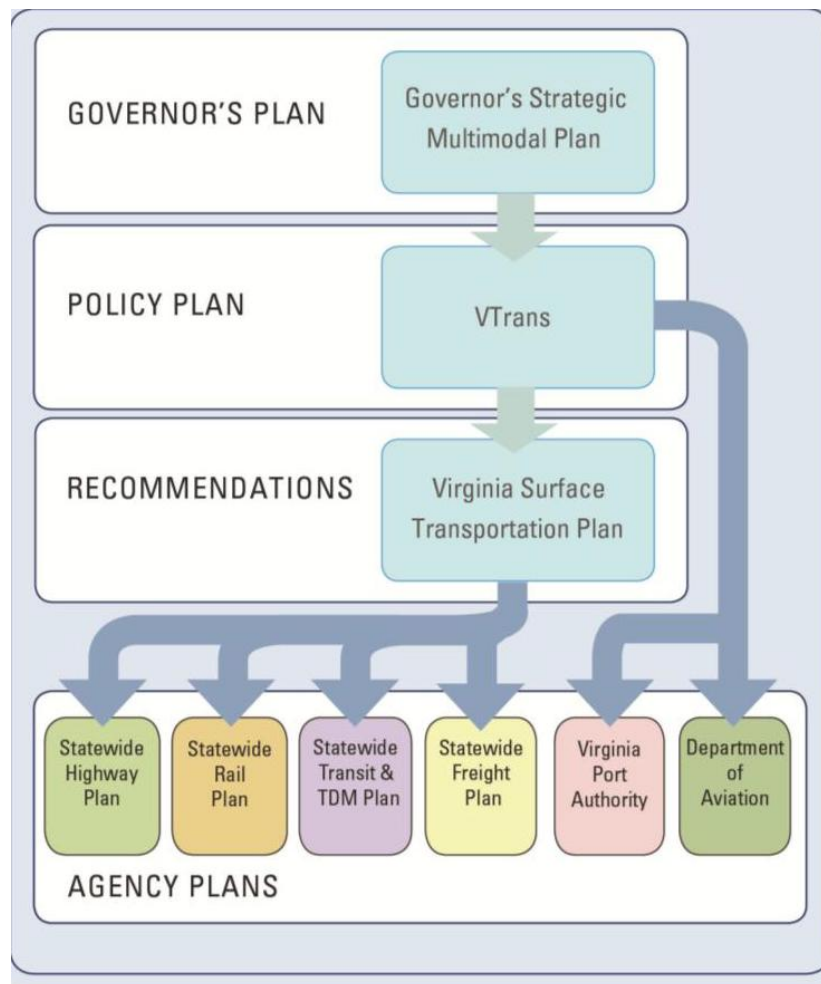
GOVERNOR'S PLAN

Governor's Strategic Multimodal Plan

POLICY PLAN

VTrans

RECOMMENDATIONS

Virginia Surface Transportation Plan

Statewide Highway Plan

Statewide Rail Plan

Statewide Transit & TDM Plan

Statewide Freight Plan

Virginia Port Authority

Department of Aviation

AGENCY PLANS